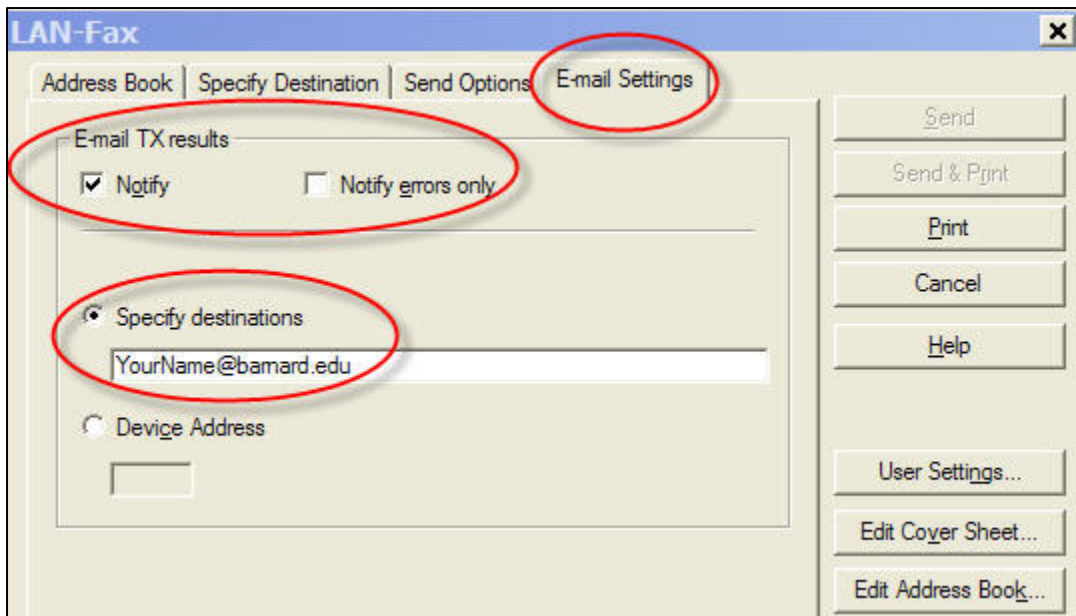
LAN-Fax

Address Book
Specify Destination
Send Options
E-mail Settings

E-mail TX results

Notify
Notify errors only

Specify destinations

YourName@barnard.edu

Device Address

Send
Send & Print
Print
Cancel
Help

User Settings...
Edit Cover Sheet...
Edit Address Book...